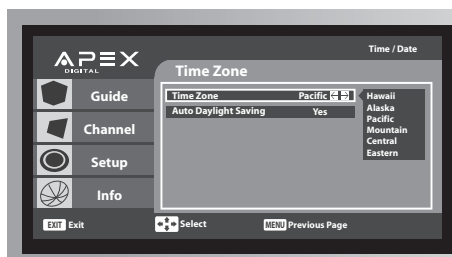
APEX
DIGITAL

Time / Date

Time Zone

Guide
Channel
Setup
Info

| Time Zone | Pacific |
|---|---|
| Auto Daylight Saving | Yes |

Hawaii
Alaska
Pacific
Mountain
Central
Eastern

EXIT Exit
Select
MENU Previous Page